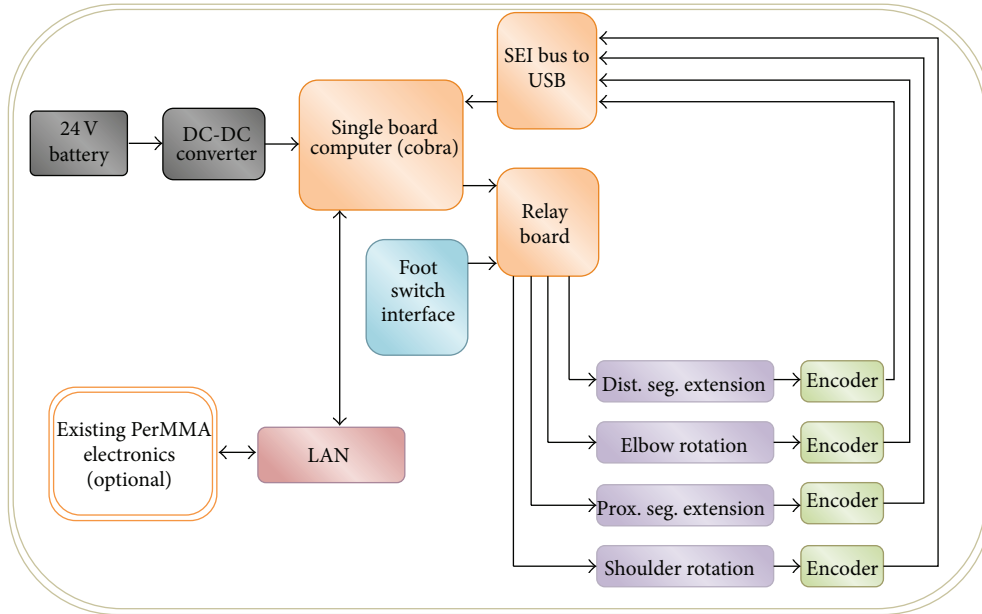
SEI bus to USB

24 V battery

DC-DC converter

Single board computer (cobra)

Relay board

Foot switch interface

Dist. seg. extension

Encoder

Elbow rotation

Encoder

Existing PerMMA electronics (optional)

LAN

Prox. seg. extension

Encoder

Shoulder rotation

Encoder